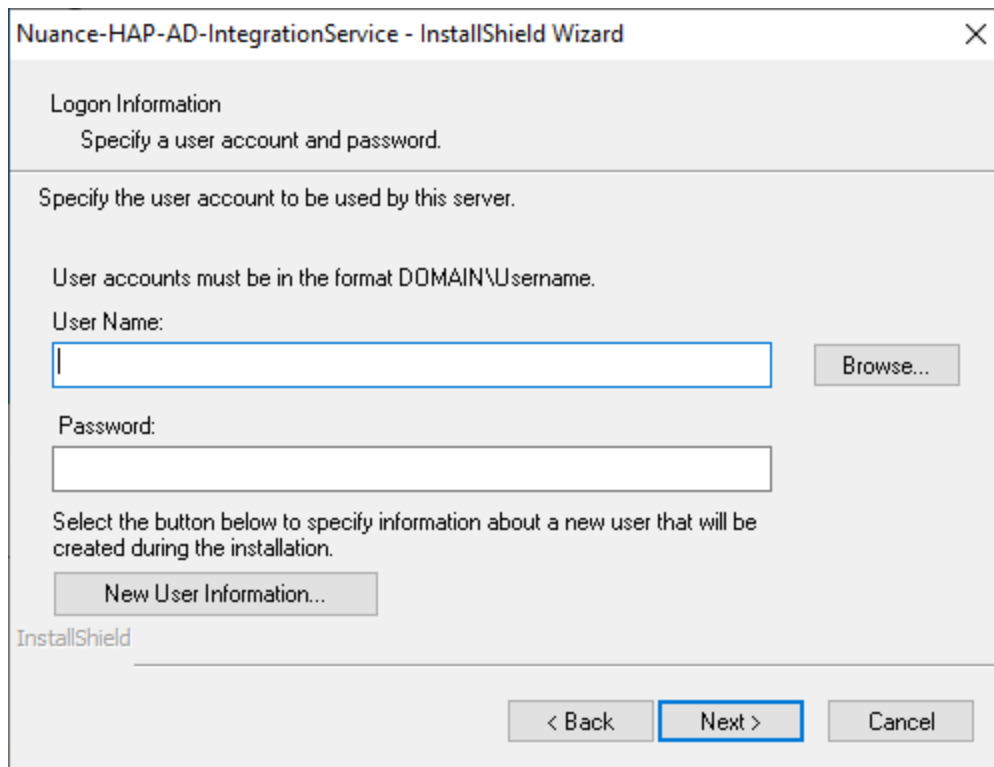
Nuance-HAP-AD-IntegrationService - InstallShield Wizard

X

Logon Information

Specify a user account and password.

Specify the user account to be used by this server.

User accounts must be in the format DOMAIN\Username.

User Name:

Browse...

Password:

Select the button below to specify information about a new user that will be created during the installation.

New User Information...

InstallShield

< Back

Next >

Cancel